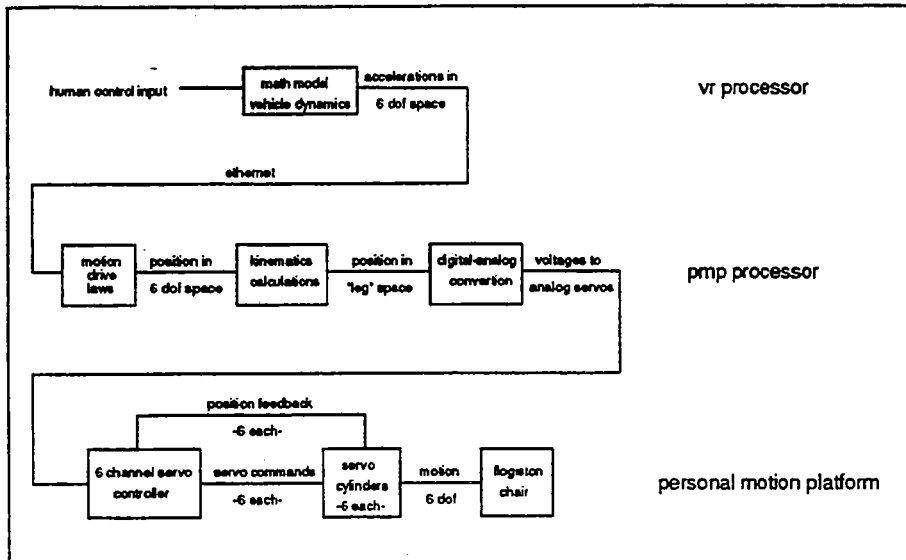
human control input

math model vehicle dynamics

accelerations in 6 dof space

vr processor

ethernet

motion drive laws

position in 6 dof space

kinematics calculations

position in "leg" space

digital-analog convertion

voltages to analog servos

pmp processor

position feedback -6 each-

6 channel servo controller

servo commands -6 each-

servo cylinders -6 each-

motion 6 dof

flogiston chair

personal motion platform